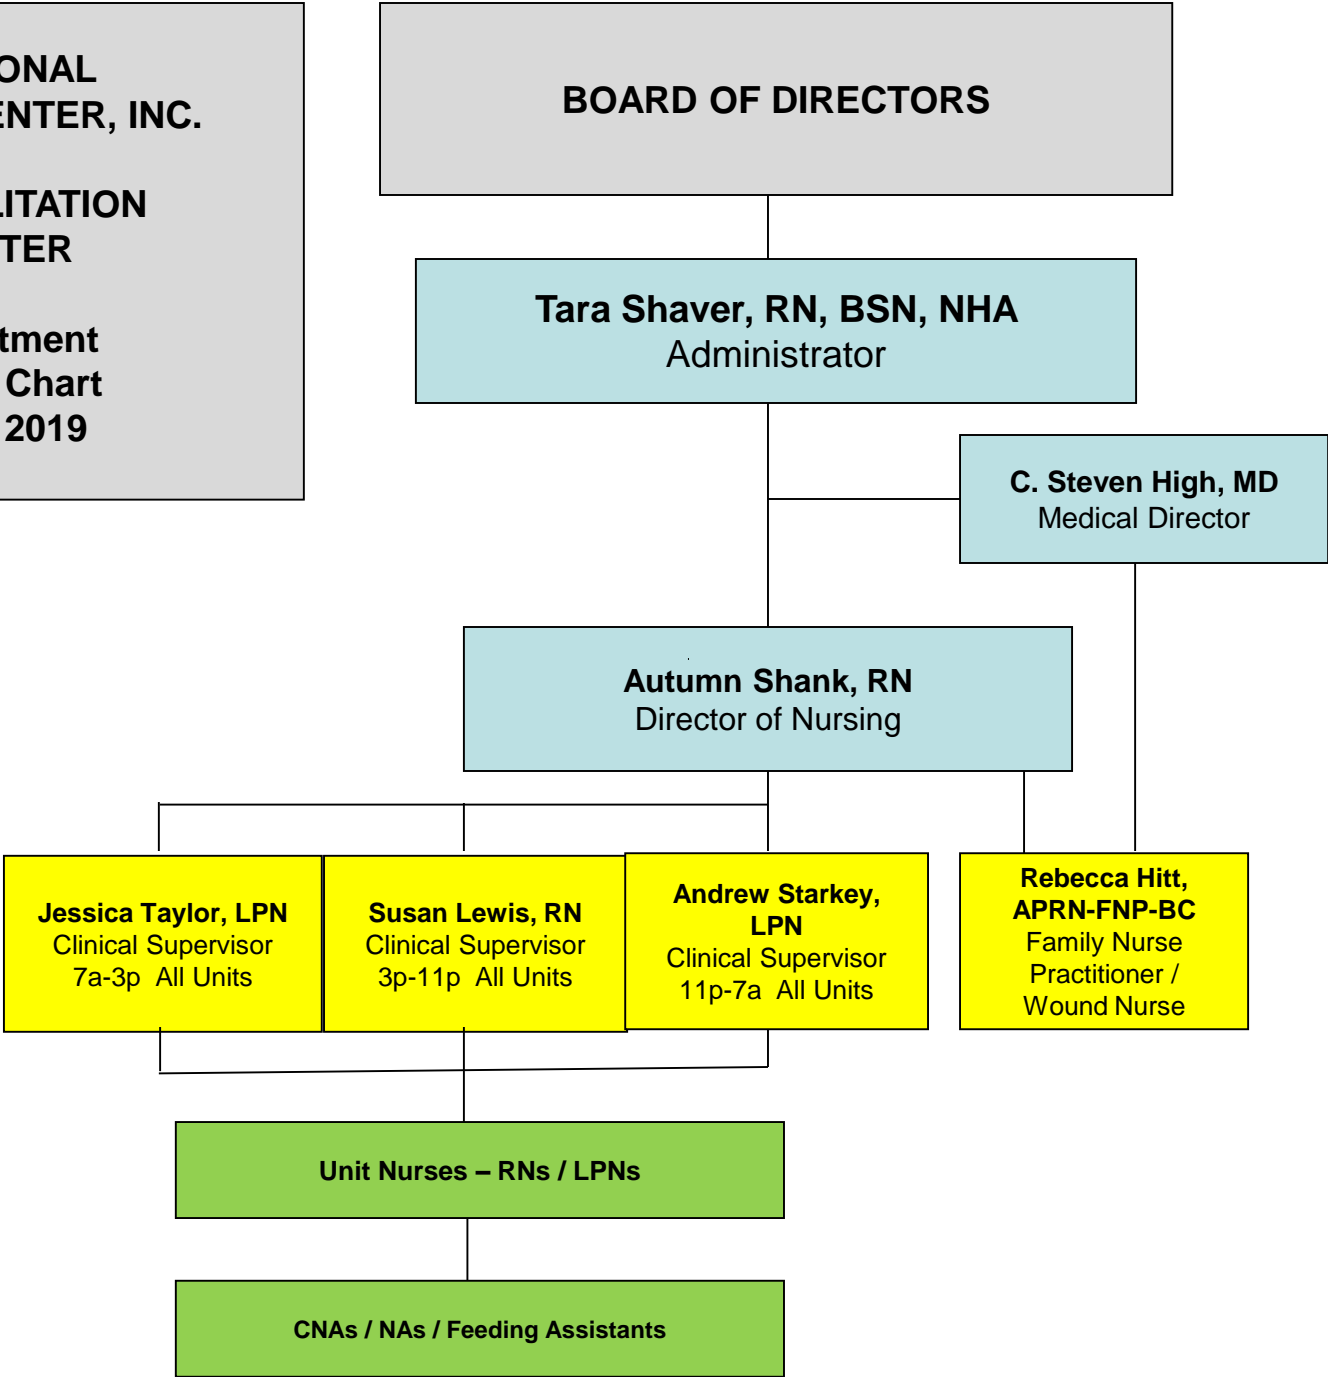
ONAL
ENTER, INC.

LITATION
TER

tment
Chart
2019

BOARD OF DIRECTORS

Tara Shaver, RN, BSN, NHA
Administrator

C. Steven High, MD
Medical Director

Autumn Shank, RN
Director of Nursing

Jessica Taylor, LPN
Clinical Supervisor
7a-3p All Units

Susan Lewis, RN
Clinical Supervisor
3p-11p All Units

Andrew Starkey, LPN
Clinical Supervisor
11p-7a All Units

Rebecca Hitt, APRN-FNP-BC
Family Nurse Practitioner / Wound Nurse

Unit Nurses – RNs / LPNs

CNAs / NAs / Feeding Assistants